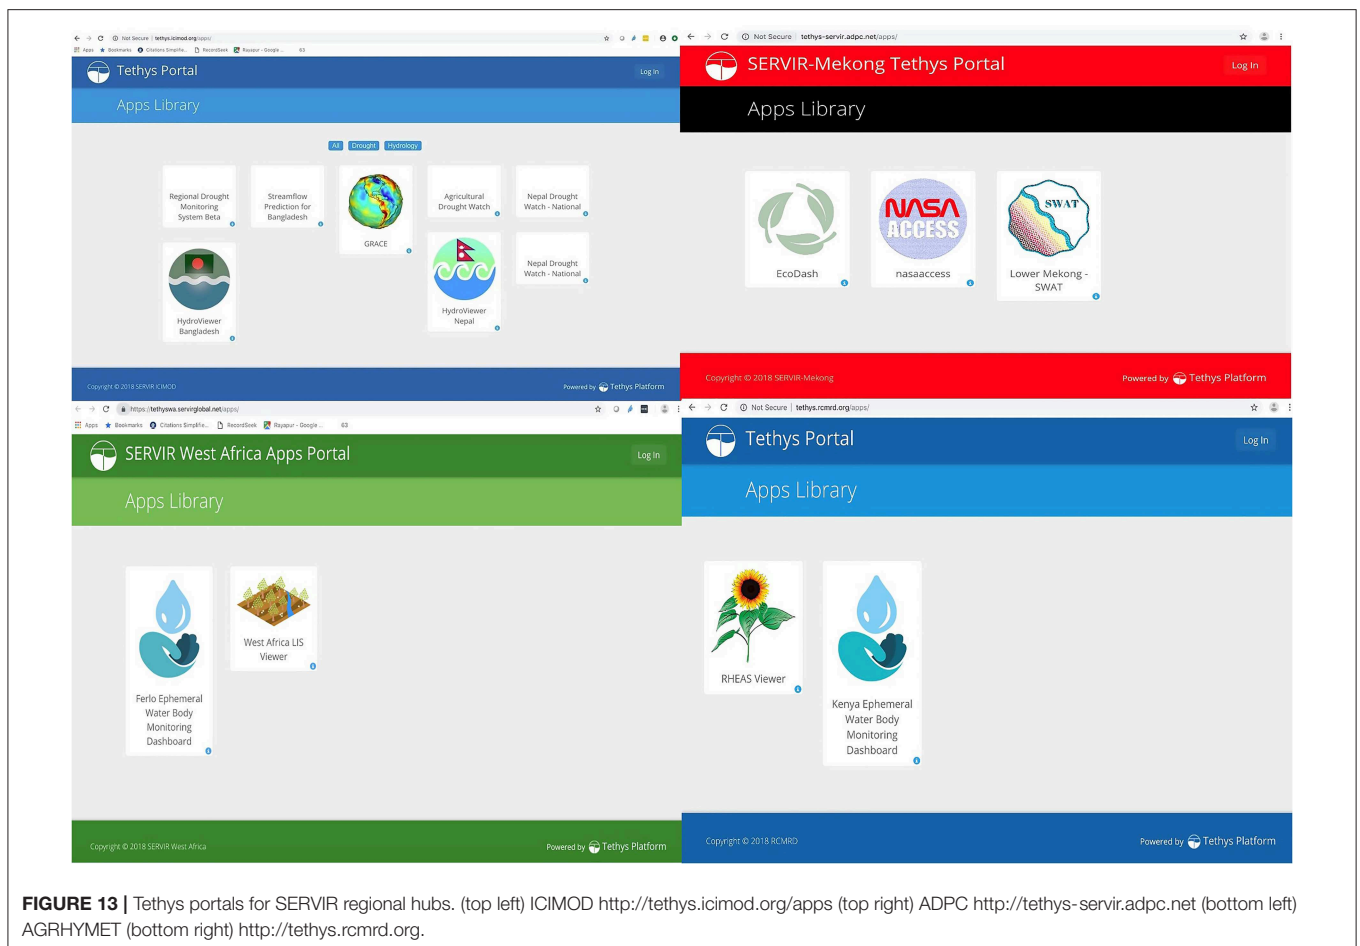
Not Secure | tethys.icimod.org/apps/

Apps Bookmarks Citations Simplifie... RecordSeek Rayapur - Google ... 63

Tethys Portal

Log In

Apps Library

All Drought Hydrology

Regional Drought Monitoring System Beta

Streamflow Prediction for Bangladesh

GRACE

Agricultural Drought Watch

Nepal Drought Watch - National

HydroViewer Bangladesh

HydroViewer Nepal

Nepal Drought Watch - National

Copyright © 2018 SERVIR ICIMOD

Powered by Tethys Platform

Not Secure | tethys-servir.adpc.net/apps/

SERVIR-Mekong Tethys Portal

Log In

Apps Library

EcoDash

NASA ACCESS

nasaaccess

SWAT

Lower Mekong - SWAT

Copyright © 2018 SERVIR-Mekong

Powered by Tethys Platform

https://tethyswa.servirglobal.net/apps/

Apps Bookmarks Citations Simplifie... RecordSeek Rayapur - Google ... 63

SERVIR West Africa Apps Portal

Log In

Apps Library

Ferlo Ephemeral Water Body Monitoring Dashboard

West Africa LIS Viewer

Copyright © 2018 SERVIR West Africa

Powered by Tethys Platform

Not Secure | tethys.rcmrd.org/apps/

Tethys Portal

Log In

Apps Library

RHEAS Viewer

Kenya Ephemeral Water Body Monitoring Dashboard

Copyright © 2018 RCMRD

Powered by Tethys Platform

**FIGURE 13 |** Tethys portals for SERVIR regional hubs. (top left) ICIMOD http://tethys.icimod.org/apps (top right) ADPC http://tethys-servir.adpc.net (bottom left) AGRHYMET (bottom right) http://tethys.rcmrd.org.